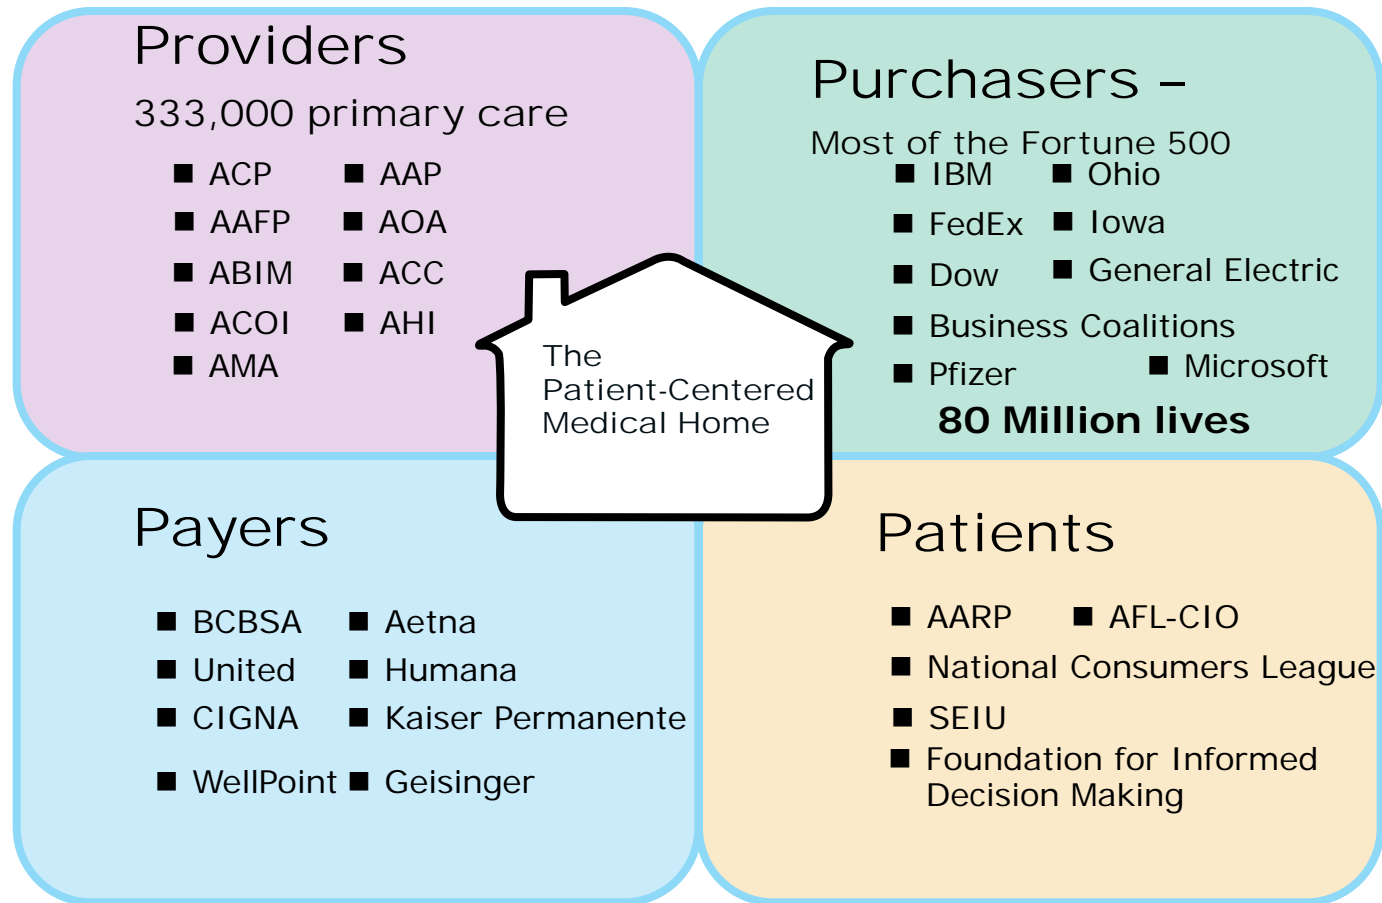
Providers

333,000 primary care

■ ACP
■ AAFP
■ ABIM
■ ACOI
■ AMA

■ AAP
■ AOA
■ ACC
■ AHI

Purchasers –

Most of the Fortune 500

■ IBM
■ FedEx
■ Dow

■ Ohio
■ Iowa
■ General Electric

■ Business Coalitions
■ Pfizer
■ Microsoft

80 Million lives

The Patient-Centered Medical Home

Payers

■ BCBSA
■ United
■ CIGNA
■ WellPoint

■ Aetna
■ Humana
■ Kaiser Permanente
■ Geisinger

Patients

■ AARP
■ AFL-CIO
■ National Consumers League
■ SEIU
■ Foundation for Informed Decision Making